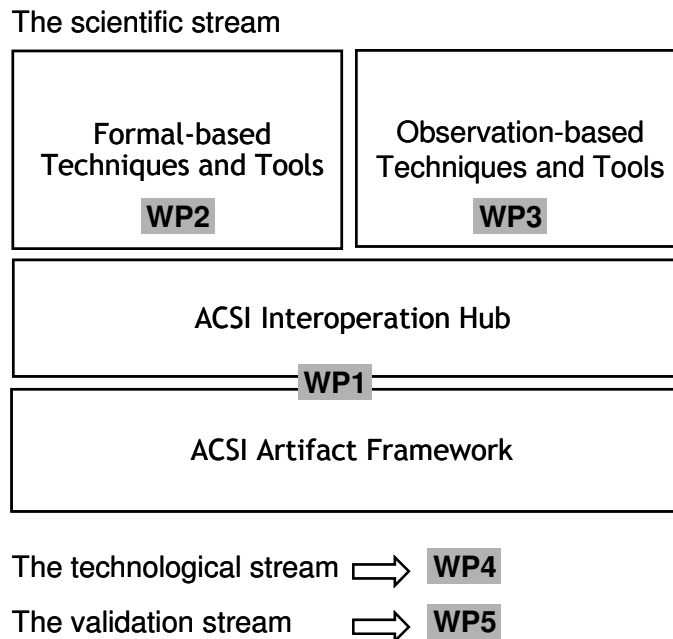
The scientific stream

Formal-based Techniques and Tools

WP2

Observation-based Techniques and Tools

WP3

ACSI Interoperation Hub

WP1

ACSI Artifact Framework

The technological stream WP4

The validation stream WP5